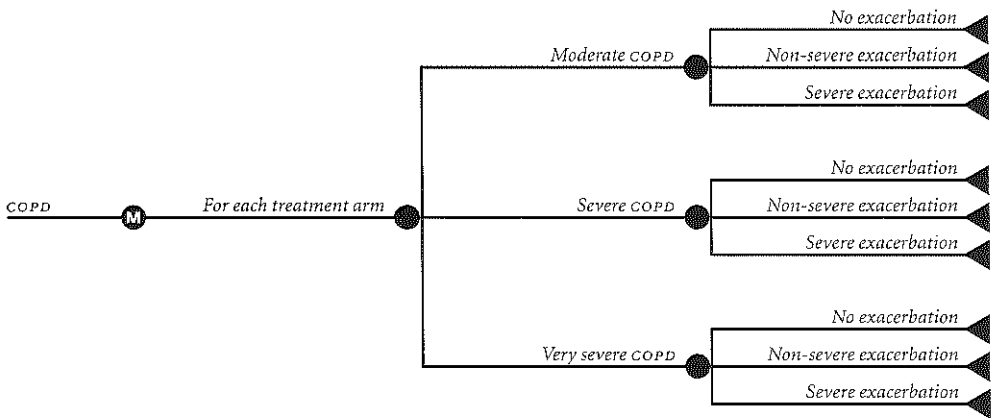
COPD

M

For each treatment arm

Moderate COPD

No exacerbation

Non-severe exacerbation

Severe exacerbation

Severe COPD

No exacerbation

Non-severe exacerbation

Severe exacerbation

Very severe COPD

No exacerbation

Non-severe exacerbation

Severe exacerbation